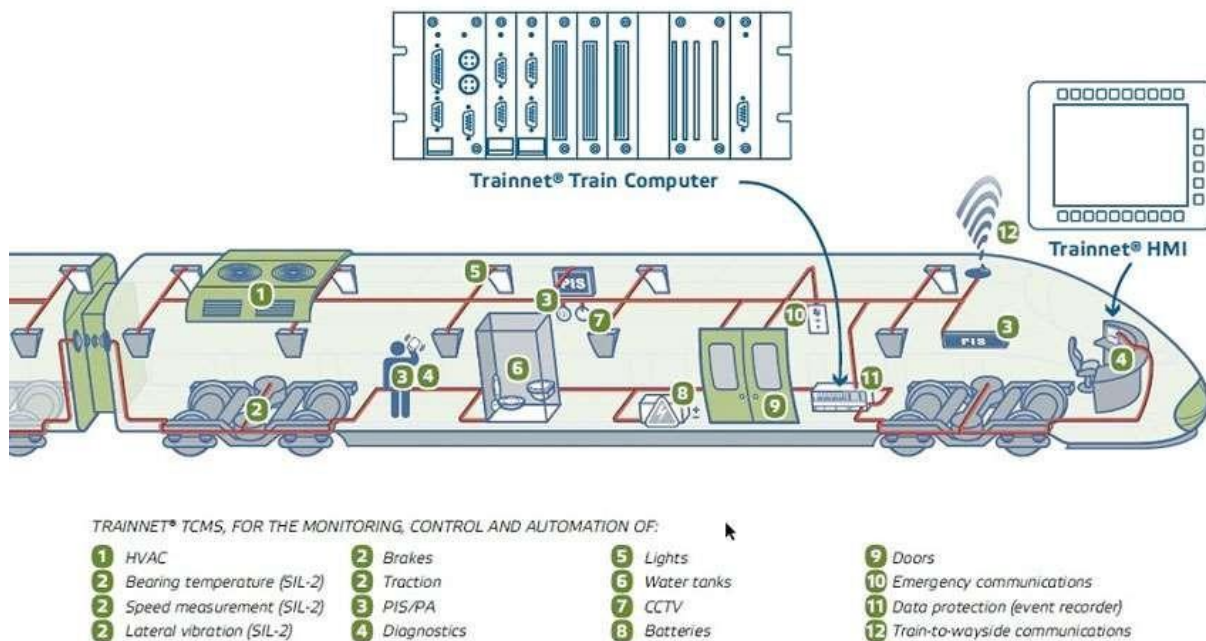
Trainnet® Train Computer

Trainnet® HMI

12

PIS

1

5

3

7

10

3

PIS

2

3 4

6

8

9

11

4

TRAINNET® TCMS, FOR THE MONITORING, CONTROL AND AUTOMATION OF:

1 HVAC
2 Bearing temperature (SIL-2)
2 Speed measurement (SIL-2)
2 Lateral vibration (SIL-2)

2 Brakes
2 Traction
3 PIS/PA
4 Diagnostics

5 Lights
6 Water tanks
7 CCTV
8 Batteries

9 Doors
10 Emergency communications
11 Data protection (event recorder)
12 Train-to-wayside communications